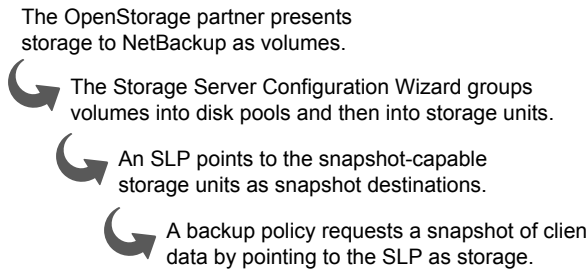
The OpenStorage partner presents storage to NetBackup as volumes.

The Storage Server Configuration Wizard groups volumes into disk pools and then into storage units.

An SLP points to the snapshot-capable storage units as snapshot destinations.

A backup policy requests a snapshot of clien data by pointing to the SLP as storage.